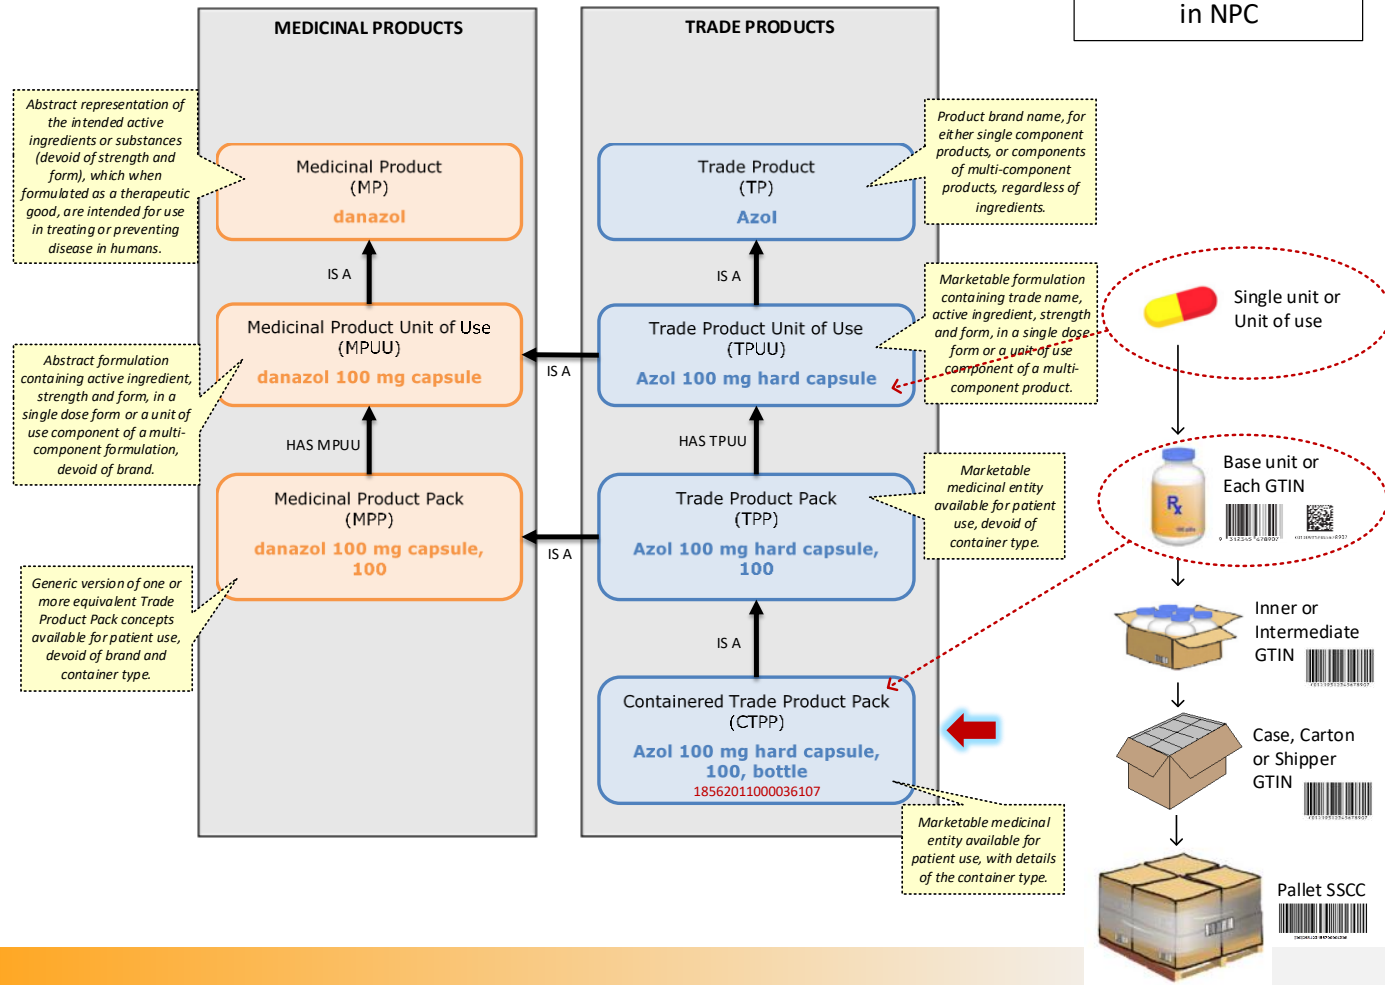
in NPC

MEDICINAL PRODUCTS

TRADE PRODUCTS

Abstract representation of the intended active ingredients or substances (devoid of strength and form), which when formulated as a therapeutic good, are intended for use in treating or preventing disease in humans.

Medicinal Product (MP)
danazol

Trade Product (TP)
Azol

Product brand name, for either single component products, or components of multi-component products, regardless of ingredients.

IS A

IS A

Marketable formulation containing trade name, active ingredient, strength and form, in a single dose form or a unit of use component of a multi-component product.

Single unit or Unit of use

Abstract formulation containing active ingredient, strength and form, in a single dose form or a unit of use component of a multi-component formulation, devoid of brand.

Medicinal Product Unit of Use (MPUU)
danazol 100 mg capsule

IS A

Trade Product Unit of Use (TPUU)
Azol 100 mg hard capsule

HAS MPUU

HAS TPUU

Base unit or Each GTIN

Medicinal Product Pack (MPP)
danazol 100 mg capsule, 100

IS A

Trade Product Pack (TPP)
Azol 100 mg hard capsule, 100

Marketable medicinal entity available for patient use, devoid of container type.

Generic version of one or more equivalent Trade Product Pack concepts available for patient use, devoid of brand and container type.

Inner or Intermediate GTIN

IS A

Contained Trade Product Pack (CTPP)
Azol 100 mg hard capsule, 100, bottle
18562011000036107

Case, Carton or Shipper GTIN

Marketable medicinal entity available for patient use, with details of the container type.

Pallet SSCC